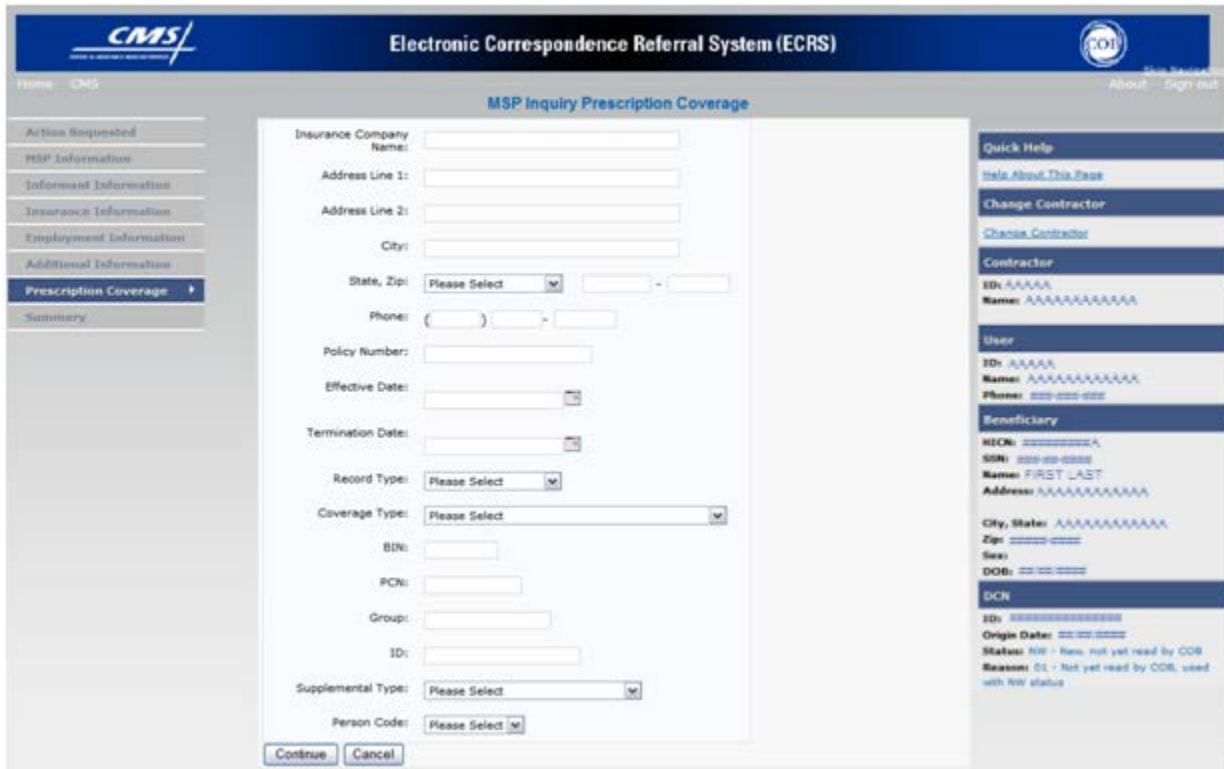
CMS

Electronic Correspondence Referral System (ECRS)

COB

Home CMS

Skip Navigation

About Sign out

MSP Inquiry Prescription Coverage

Action Requested
MSP Information
Informant Information
Insurance Information
Employment Information
Additional Information
Prescription Coverage
Summary

Insurance Company Name:
Address Line 1:
Address Line 2:
City:
State, Zip: Please Select -
Phone: ( ) -
Policy Number:
Effective Date:
Termination Date:
Record Type: Please Select
Coverage Type: Please Select
BIN:
PCN:
Group:
ID:
Supplemental Type: Please Select
Person Code: Please Select

Continue Cancel

Quick Help
Help About This Page

Change Contractor
Change Contractor

Contractor
ID: AAAAA
Name: AAAAAAAAAAAA

User
ID: AAAAA
Name: AAAAAAAAAAAA
Phone: ###-###-####

Beneficiary
HICN: ##########A
SSN: ###-##-####
Name: FIRST LAST
Address: AAAAAAAAAAAA

City, State: AAAAAAAAAAAA
Zip: #####-####
Sex:
DOB: ##/##/####

DCN
ID: ###############
Origin Date: ##/##/####
Status: NW - New, not yet read by COB
Reason: 01 - Not yet read by COB, used with NW status